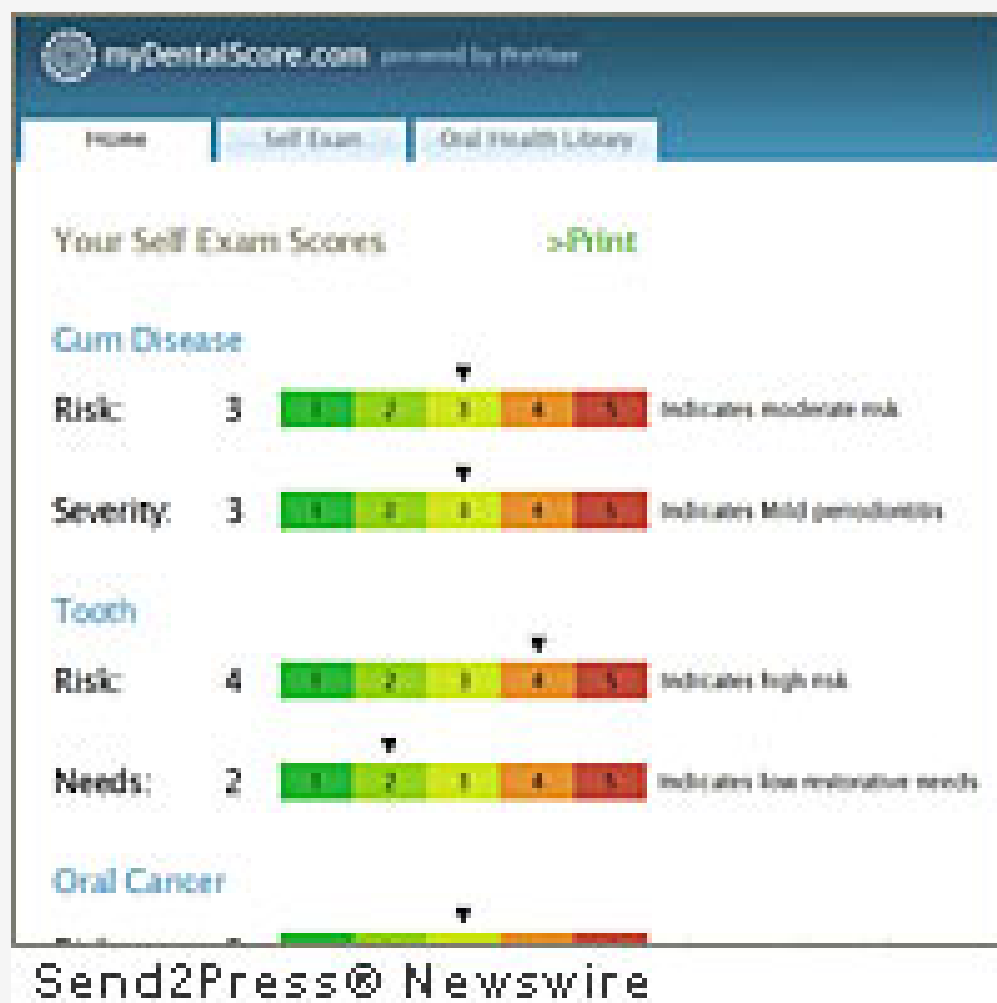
myDentalScore.com powered by PreViser

Home | Self Exam | Oral Health Library

Your Self Exam Scores

>Print

Gum Disease

Risk: 3 | 1 | 2 | 3 | 4 | 5 | Indicates moderate risk

Severity: 3 | 1 | 2 | 3 | 4 | 5 | Indicates Mild periodontitis

Tooth

Risk: 4 | 1 | 2 | 3 | 4 | 5 | Indicates high risk

Needs: 2 | 1 | 2 | 3 | 4 | 5 | Indicates low restorative needs

Oral Cancer

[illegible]

Send2Press® Newswire